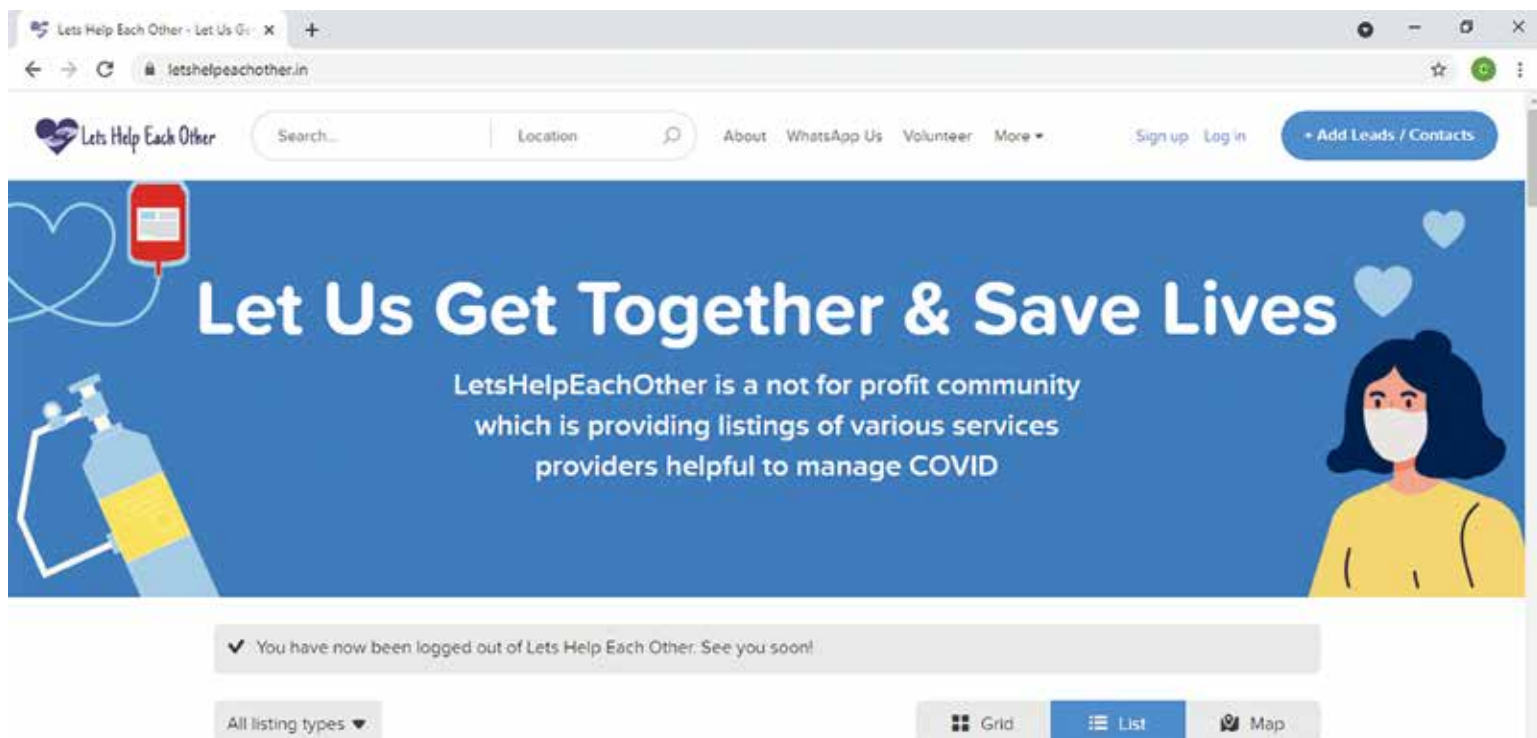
Lets Help Each Other - Let Us G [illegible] ×

letshelpeachother.in

Lets Help Each Other

Search...

Location

About WhatsApp Us Volunteer More ▾

Sign up Log in

+ Add Leads / Contacts

Let Us Get Together & Save Lives

LetsHelpEachOther is a not for profit community which is providing listings of various services providers helpful to manage COVID

✔ You have now been logged out of Lets Help Each Other. See you soon!

All listing types ▾

Grid

List

Map